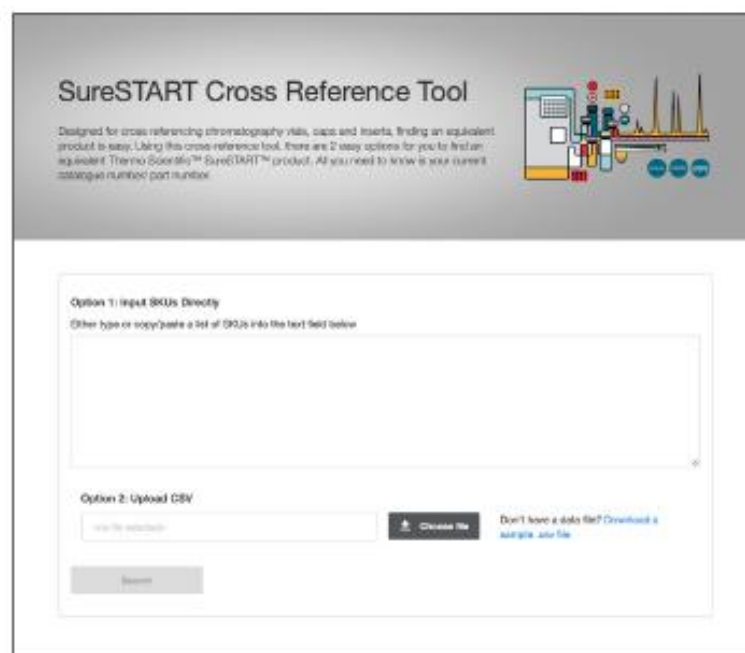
SureSTART Cross Reference Tool

Designed for cross referencing chromatography vials, caps and inserts, finding an equivalent product is easy. Using this cross-reference tool, there are 2 easy options for you to find an equivalent Thermo Scientific™ SureSTART™ product. All you need to know is your current catalogue number/ part number.

Option 1: Input SKUs Directly

Either type or copy/paste a list of SKUs into the text field below

Option 2: Upload CSV

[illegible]

Choose file

Don't have a data file? Download a sample .csv file

Search